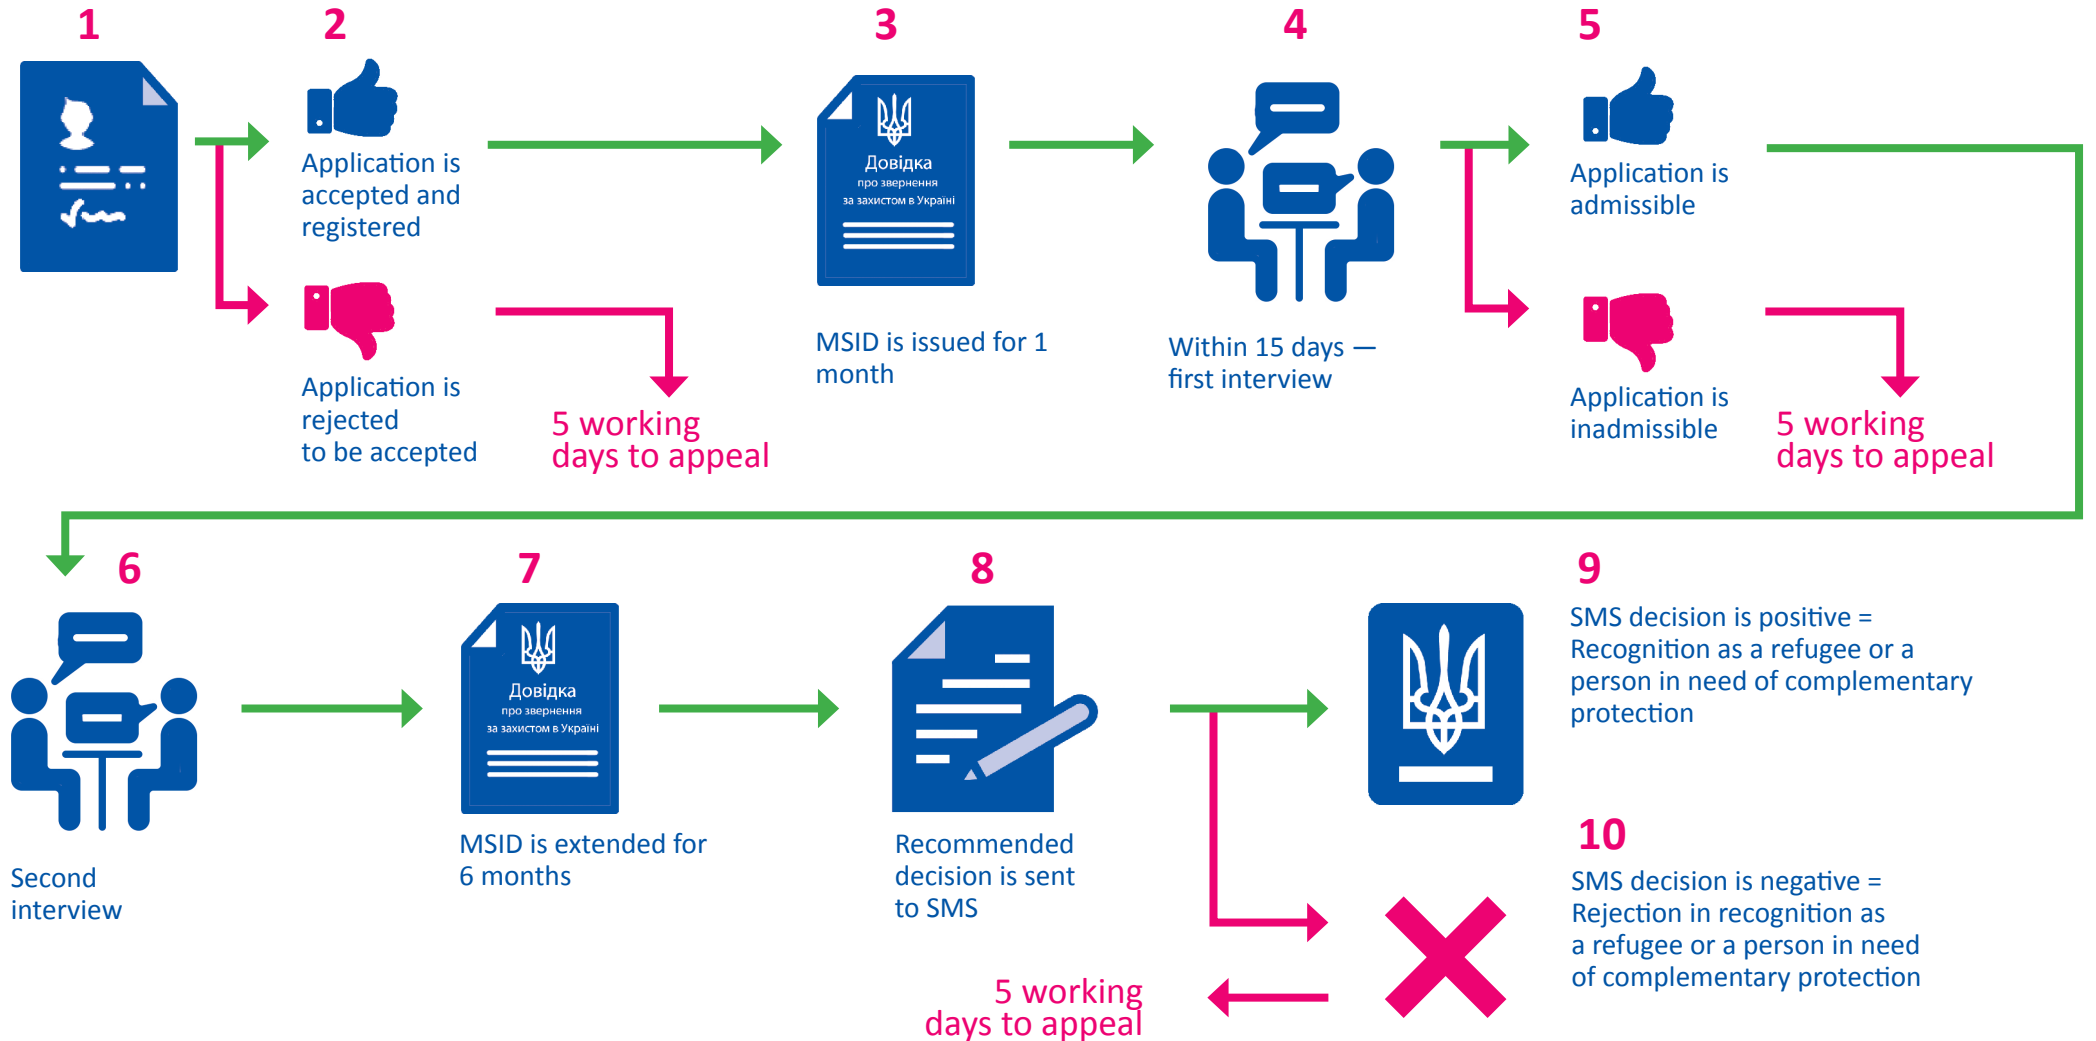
1

2

Application is accepted and registered

Application is rejected to be accepted

5 working days to appeal

3

Довідка
про звернення
за захистом в Україні

MSID is issued for 1 month

4

Within 15 days — first interview

5

Application is admissible

Application is inadmissible

5 working days to appeal

6

Second interview

7

Довідка
про звернення
за захистом в Україні

MSID is extended for 6 months

8

Recommended decision is sent to SMS

5 working days to appeal

9

SMS decision is positive = Recognition as a refugee or a person in need of complementary protection

10

SMS decision is negative = Rejection in recognition as a refugee or a person in need of complementary protection